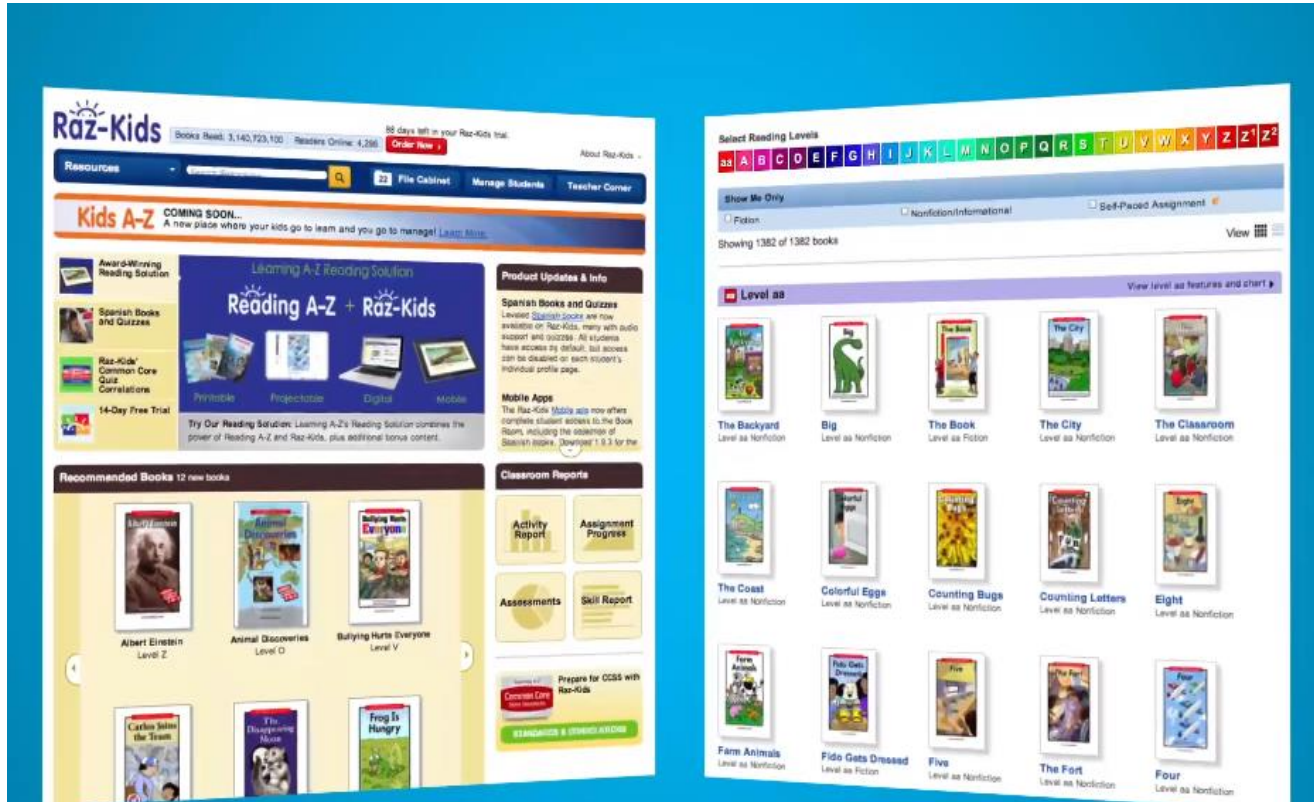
Raz-Kids

Books Read: 3,140,723,100 Readers Online: 4,286

86 days left in your Raz-Kids trial.

Order Now

About Raz-Kids

Resources

File Cabinet Manage Students Teacher Corner

Kids A-Z COMING SOON... A new place where your kids go to learn and you go to manage! Learn More

Award-Winning Reading Solution

Spanish Books and Quizzes

Raz-Kids' Common Core Quiz Correlations

14-Day Free Trial

Learning A-Z Reading Solution

Reading A-Z + Raz-Kids

Printable Projectable Digital Mobile

Try Our Reading Solution: Learning A-Z's Reading Solution combines the power of Reading A-Z and Raz-Kids, plus additional bonus content.

Product Updates & Info

Spanish Books and Quizzes

Leveled Spanish books are now available on Raz-Kids, many with audio support and quizzes. All students have access by default, but access can be disabled on each student's individual profile page.

Mobile Apps

The Raz-Kids Mobile apps now offers complete student access to the Book Room, including the selection of Spanish books. Download 1.9.3 for the

Recommended Books 12 new books

Albert Einstein
Level Z

Animal Discoveries
Level O

Bullying Hurts Everyone
Level V

Carlos Joins the Team

The Disappearing Moon

Frog Is Hungry

Classroom Reports

Activity Report

Assignment Progress

Assessments

Skill Report

Prepare for CCSS with Raz-Kids

Common Core

STANDARDS & CORRELATIONS

Select Reading Levels

aa A B C D E F G H I J K L M N O P Q R S T U V W X Y Z Z¹ Z²

Show Me Only

Fiction

Nonfiction/Informational

Self-Paced Assignment

Showing 1382 of 1382 books

View

Level aa

View level as features and chart

The Backyard
Level aa Nonfiction

Big
Level aa Nonfiction

The Book
Level aa Fiction

The City
Level aa Nonfiction

The Classroom
Level aa Nonfiction

The Coast
Level aa Nonfiction

Colorful Eggs
Level aa Nonfiction

Counting Bugs
Level aa Nonfiction

Counting Letters
Level aa Nonfiction

Eight
Level aa Nonfiction

Farm Animals
Level aa Nonfiction

Fido Gets Dressed
Level aa Fiction

Five
Level aa Nonfiction

The Fort
Level aa Nonfiction

Four
Level aa Nonfiction